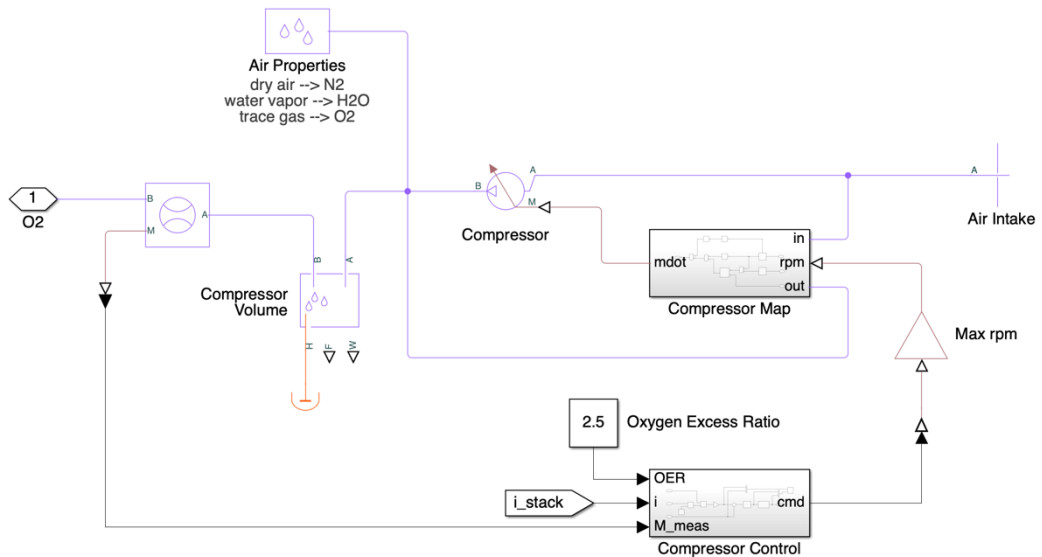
Air Properties
dry air --> N2
water vapor --> H2O
trace gas --> O2

1
O2

B
M
A

B
A
Compressor Volume
H
F
W

B
A
M
Compressor

A
Air Intake

mdot
in
rpm
out
Compressor Map

Max rpm

2.5
Oxygen Excess Ratio

i_stack

OER
i
M_meas
cmd
Compressor Control